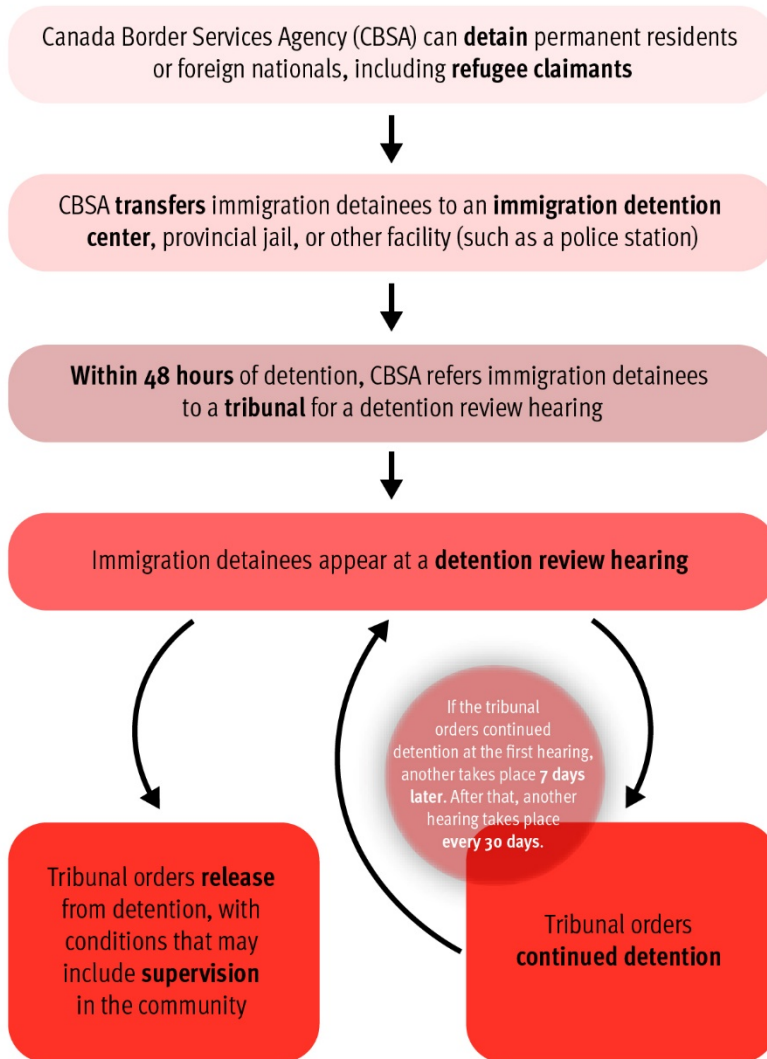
Canada Border Services Agency (CBSA) can detain permanent residents or foreign nationals, including refugee claimants

CBSA transfers immigration detainees to an immigration detention center, provincial jail, or other facility (such as a police station)

Within 48 hours of detention, CBSA refers immigration detainees to a tribunal for a detention review hearing

Immigration detainees appear at a detention review hearing

If the tribunal orders continued detention at the first hearing, another takes place 7 days later. After that, another hearing takes place every 30 days.

Tribunal orders release from detention, with conditions that may include supervision in the community

Tribunal orders continued detention